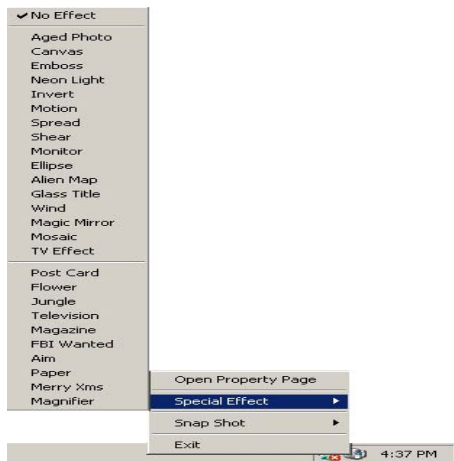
✔ No Effect

Aged Photo
Canvas
Emboss
Neon Light
Invert
Motion
Spread
Shear
Monitor
Ellipse
Alien Map
Glass Title
Wind
Magic Mirror
Mosaic
TV Effect

Post Card
Flower
Jungle
Television
Magazine
FBI Wanted
Aim
Paper
Merry Xms
Magnifier

Open Property Page
Special Effect ▸
Snap Shot ▸
Exit

4:37 PM